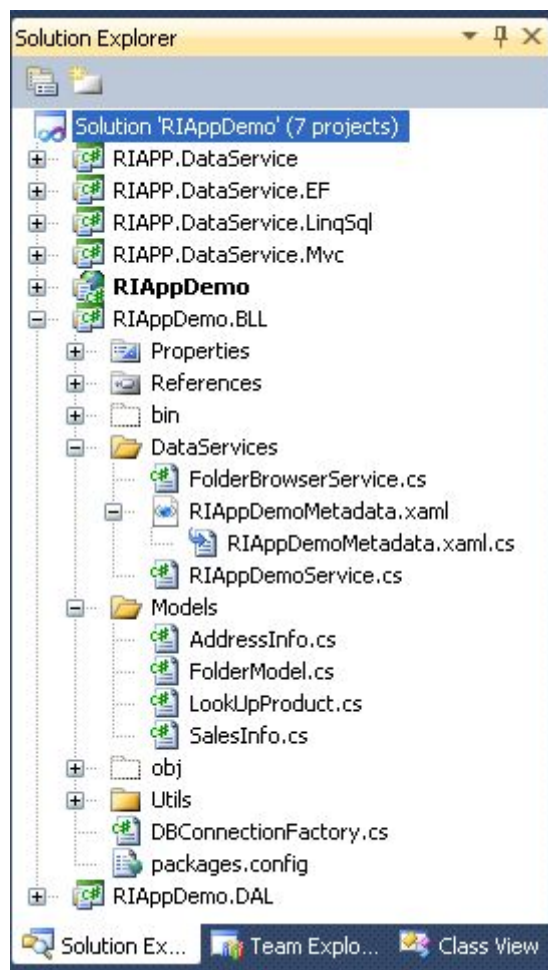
Solution Explorer

Solution 'RIAppDemo' (7 projects)
RIAPP.DataService
RIAPP.DataService.EF
RIAPP.DataService.LinqSql
RIAPP.DataService.Mvc
RIAppDemo
RIAppDemo.BLL
Properties
References
bin
DataServices
FolderBrowserService.cs
RIAppDemoMetadata.xaml
RIAppDemoMetadata.xaml.cs
RIAppDemoService.cs
Models
AddressInfo.cs
FolderModel.cs
LookUpProduct.cs
SalesInfo.cs
obj
Utils
DBConnectionFactory.cs
packages.config
RIAppDemo.DAL

Solution Ex... Team Explo... Class View